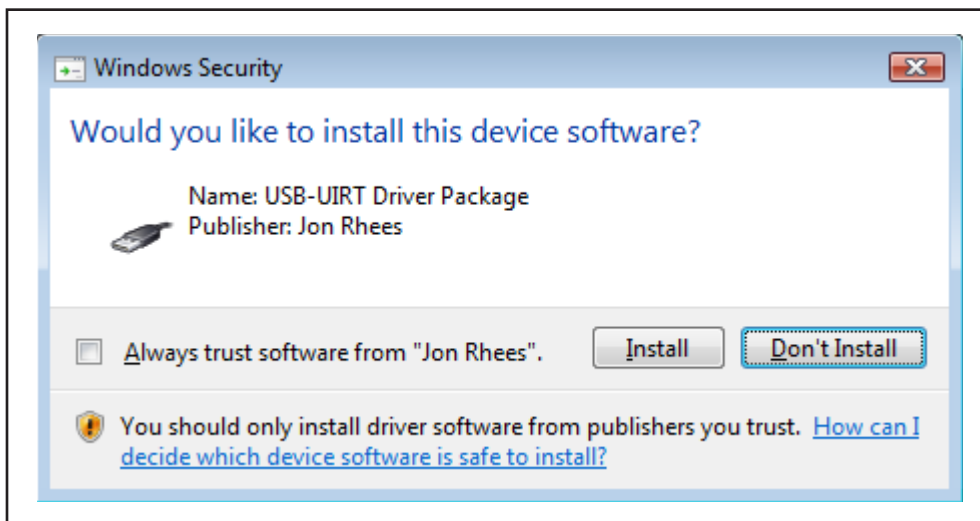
Windows Security

Would you like to install this device software?

Name: USB-UIRT Driver Package
Publisher: Jon Rhees

Always trust software from "Jon Rhees".

Install

Don't Install

You should only install driver software from publishers you trust. How can I decide which device software is safe to install?